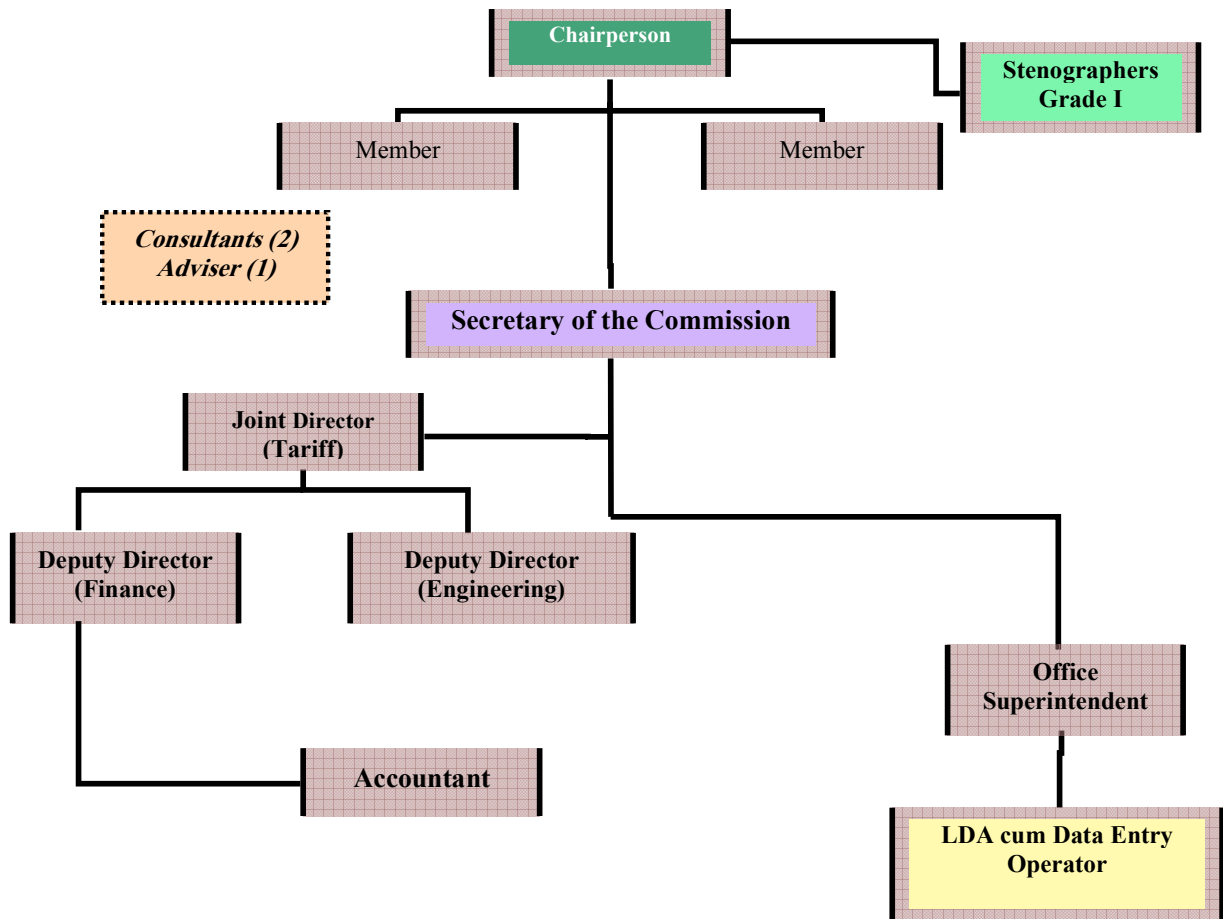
Chairperson

Stenographers Grade I

Member

Member

Consultants (2)
Adviser (1)

Secretary of the Commission

Joint Director (Tariff)

Deputy Director (Finance)

Deputy Director (Engineering)

Office Superintendent

Accountant

LDA cum Data Entry Operator